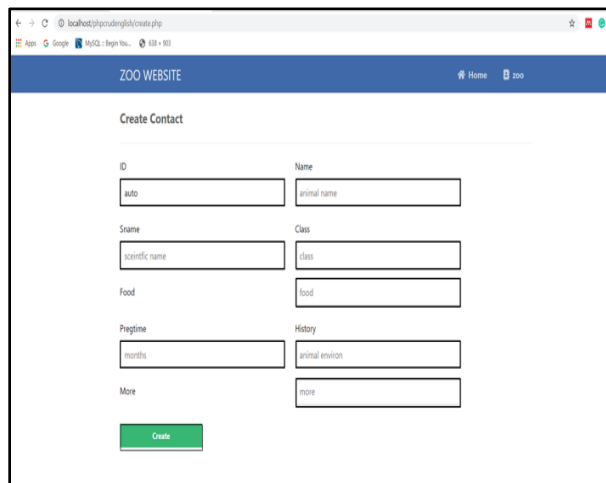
localhost/phpcrudenglish/create.php

Apps Google MySQL :: Begin You... 638 × 903

ZOO WEBSITE

Home zoo

Create Contact

ID

auto

Name

animal name

Sname

sceintfic name

Class

class

Food

food

Pregtime

months

History

animal environ

More

more

Create